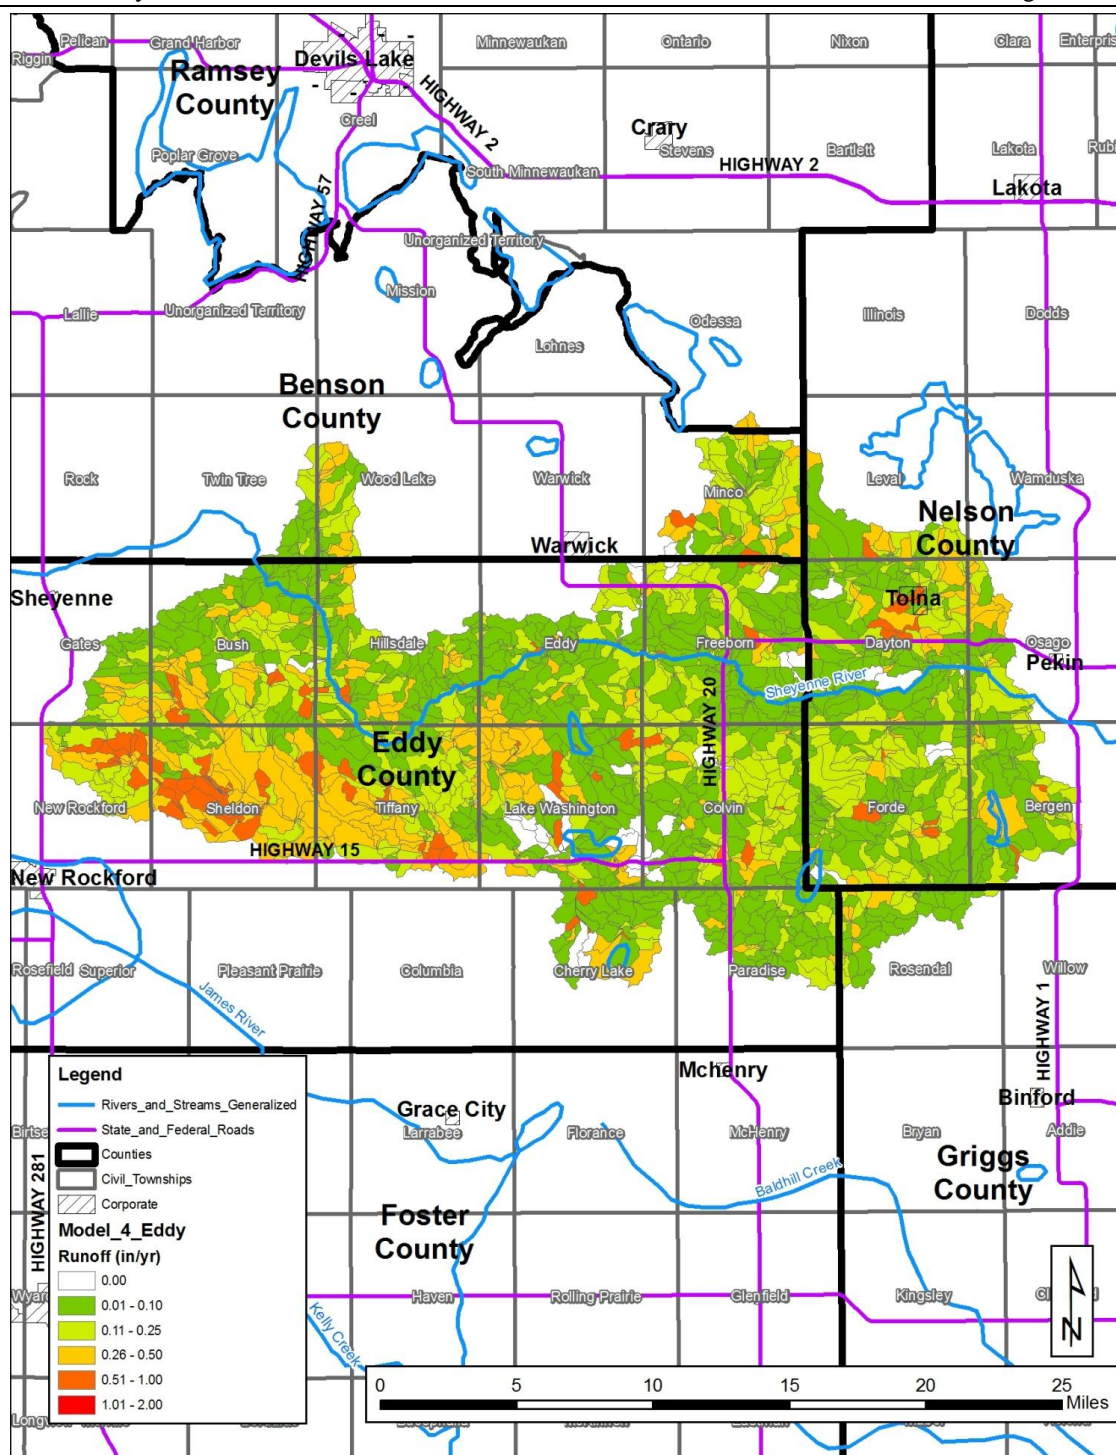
Pelican
Grand Harbor
Riggin
Ramsey County
Devils Lake
HIGHWAY 2
Minnewaukan
Ontario
Nixon
Clara
Enterpris
Creel
Crary
Stevens
Bartlett
HIGHWAY 2
Lakota
Lakota
Rubl
Poplar Grove
HIGHWAY 57
South Minnewaukan
Unorganized Territory
Mission
Lallie
Unorganized Territory
Odessa
Lohnes
Illinois
Dodds
Benson County
Rock
Twin Tree
Wood Lake
Warwick
Leval
Wamduska
Minco
Nelson County
Warwick
Sheyenne
Tolna
Gates
Bush
Hillsdale
Eddy
Freeborn
Dayton
Osago
Pekin
Sheyenne River
HIGHWAY 20
Eddy County
New Rockford
Sheldon
Tiffany
Lake Washington
Colvin
Forde
Bergen
HIGHWAY 15
New Rockford
Rosefield
Superior
Pleasant Prairie
Columbia
Cherry Lake
Paradise
Rosendal
Willow
James River
HIGHWAY 1
Mchenry
Binford
Legend
Rivers_and_Streams_Generalized
State_and_Federal_Roads
Counties
Civil_Townships
Corporate
Model_4_Eddy
Runoff (in/yr)
0.00
0.01 - 0.10
0.11 - 0.25
0.26 - 0.50
0.51 - 1.00
1.01 - 2.00
Birtse
HIGHWAY 281
Wyard
Longview
Grace City
Larrabee
Florance
McHenry
Bryan
Addie
Baldhill Creek
Griggs County
Foster County
Haven
Rolling Prairie
Glenfield
Kingsley
Kelly Creek
N
0
5
10
15
20
25
Miles